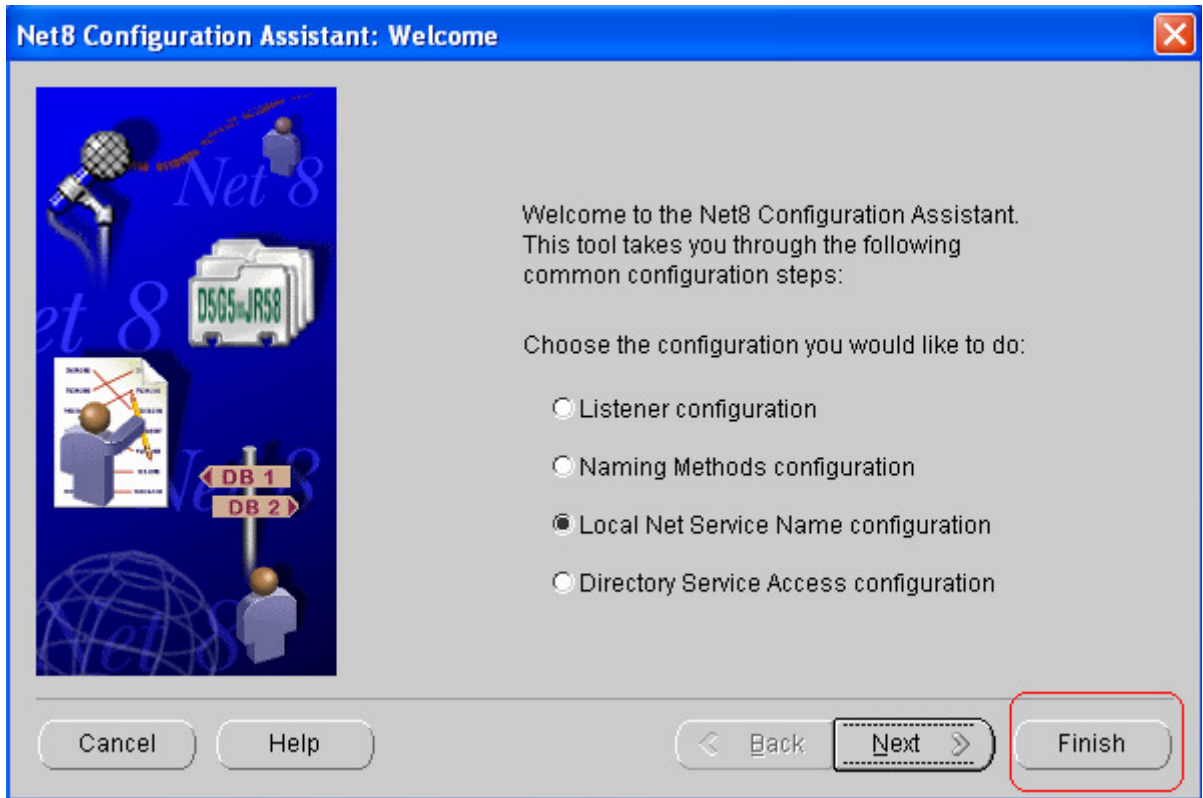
Net8 Configuration Assistant: Welcome

Net 8

D5G5 JR58

Net 8

DB 1

DB 2

Net 8

Welcome to the Net8 Configuration Assistant. This tool takes you through the following common configuration steps:

Choose the configuration you would like to do:

Listener configuration

Naming Methods configuration

Local Net Service Name configuration

Directory Service Access configuration

Cancel

Help

Back

Next

Finish